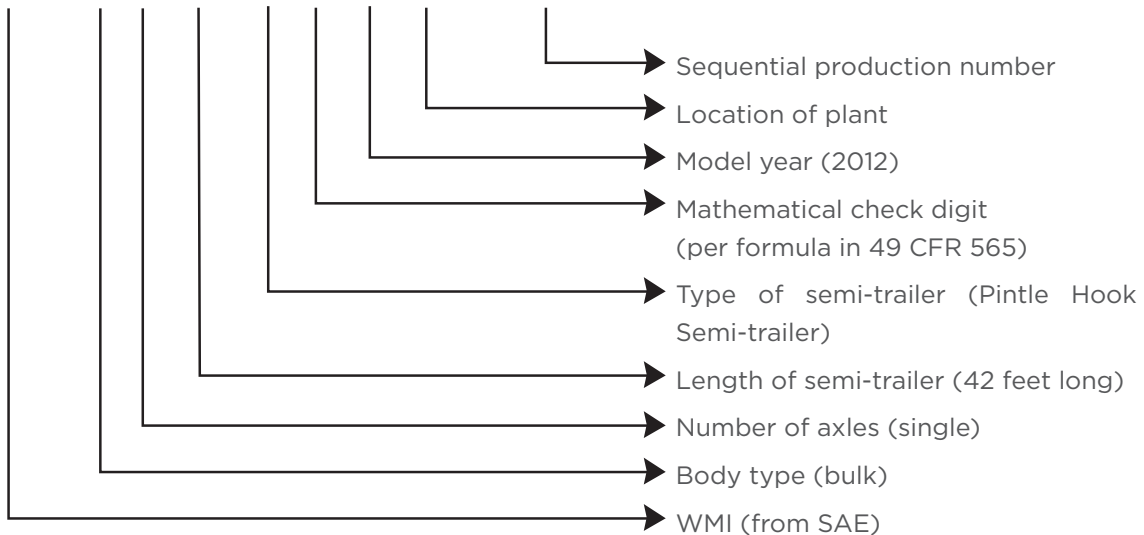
Sequential production number

Location of plant

Model year (2012)

Mathematical check digit
(per formula in 49 CFR 565)

Type of semi-trailer (Pintle Hook Semi-trailer)

Length of semi-trailer (42 feet long)

Number of axles (single)

Body type (bulk)

WMI (from SAE)